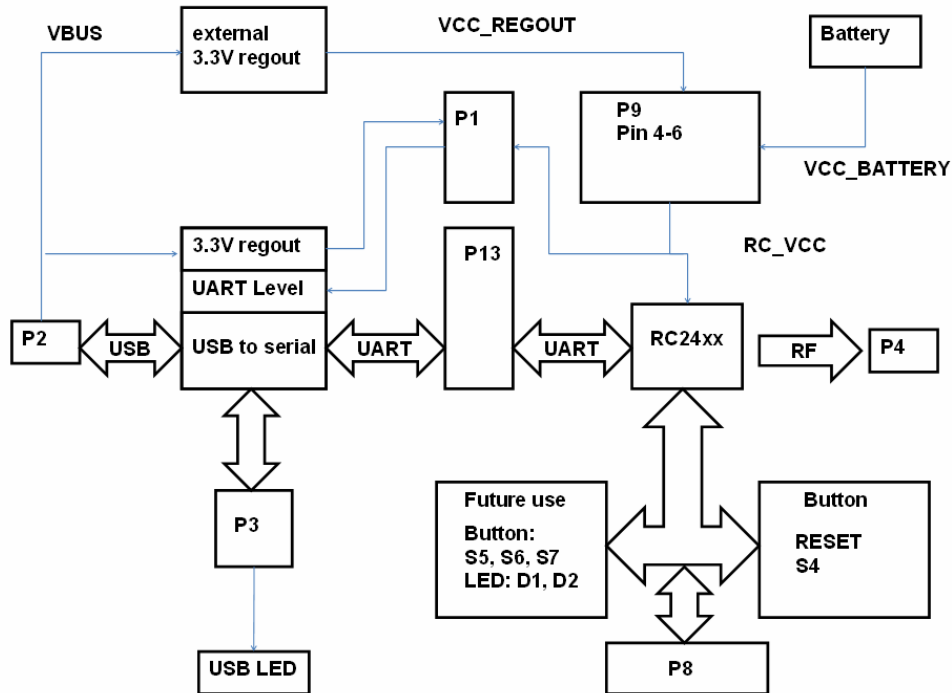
VBUS

external
3.3V regout

VCC_REGOUT

Battery

P1

P9
Pin 4-6

VCC_BATTERY

3.3V regout

UART Level

P13

RC_VCC

P2

USB

USB to serial

UART

UART

RC24xx

RF

P4

P3

Future use

Button:
S5, S6, S7
LED: D1, D2

Button

RESET
S4

USB LED

P8